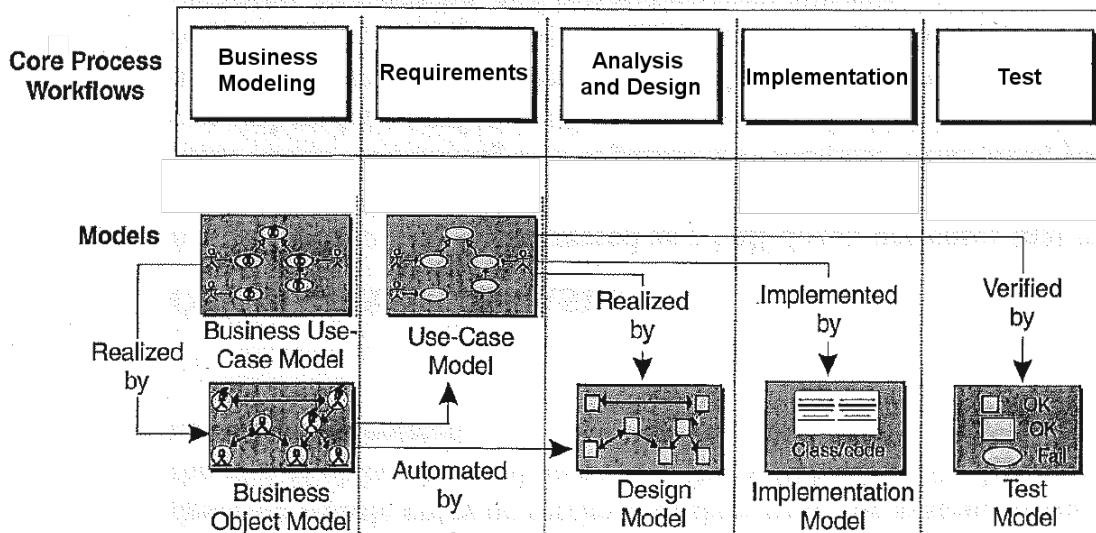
Core Process Workflows

Business Modeling

Requirements

Analysis and Design

Implementation

Test

Models

Business Use-Case Model

Use-Case Model

Realized by

Realized by

Implemented by

Verified by

Business Object Model

Automated by

Design Model

Class/code

Implementation Model

OK

OK

Fail

Test Model